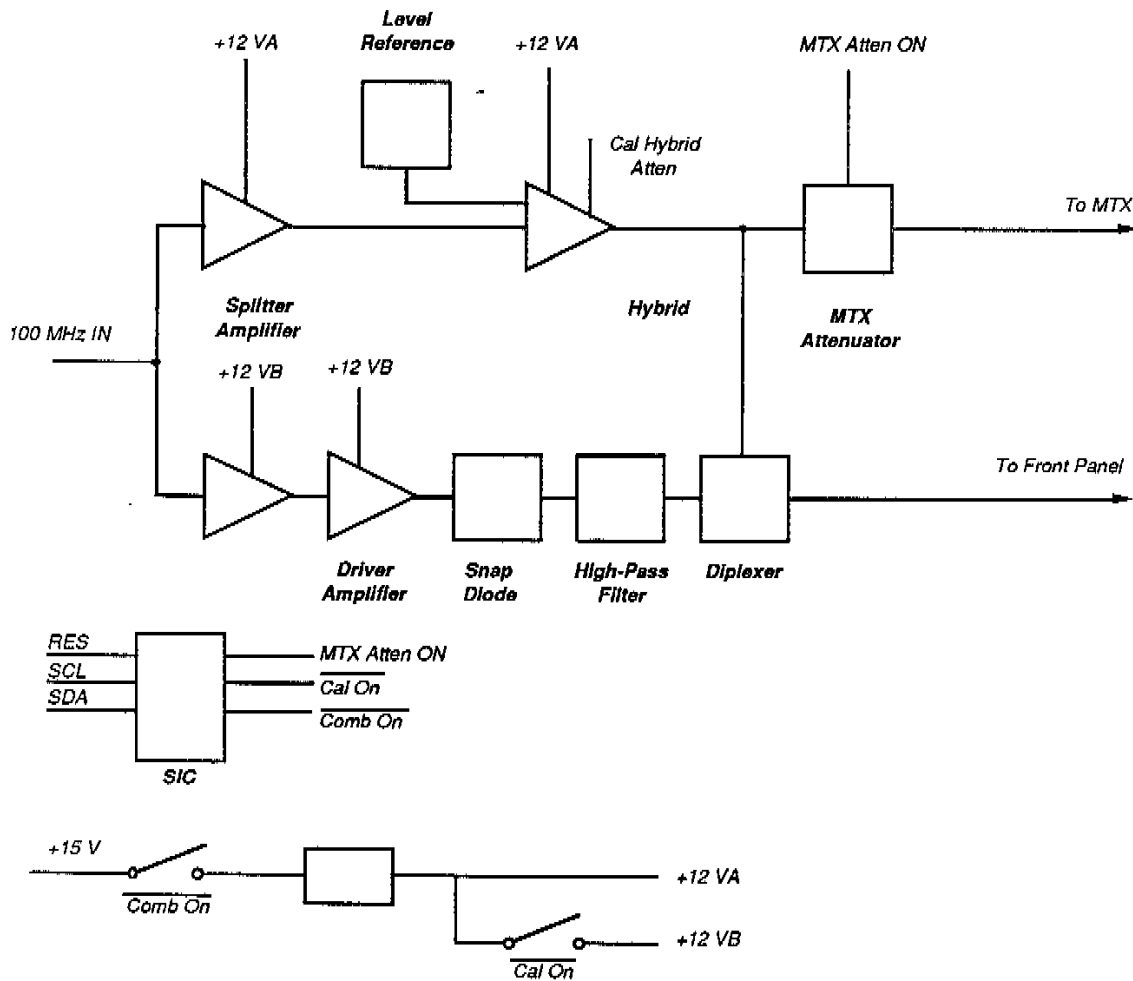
+12 VA

Level Reference

+12 VA

MTX Atten ON

Cal Hybrid Atten

To MTX

Splitter Amplifier

Hybrid

MTX Attenuator

100 MHz IN

+12 VB

+12 VB

To Front Panel

Driver Amplifier

Snap Diode

High-Pass Filter

Diplexer

$\overline{RES}$

SCL

SDA

MTX Atten ON

$\overline{Cal\ On}$

$\overline{Comb\ On}$

SIC

+15 V

$\overline{Comb\ On}$

+12 VA

+12 VB

$\overline{Cal\ On}$